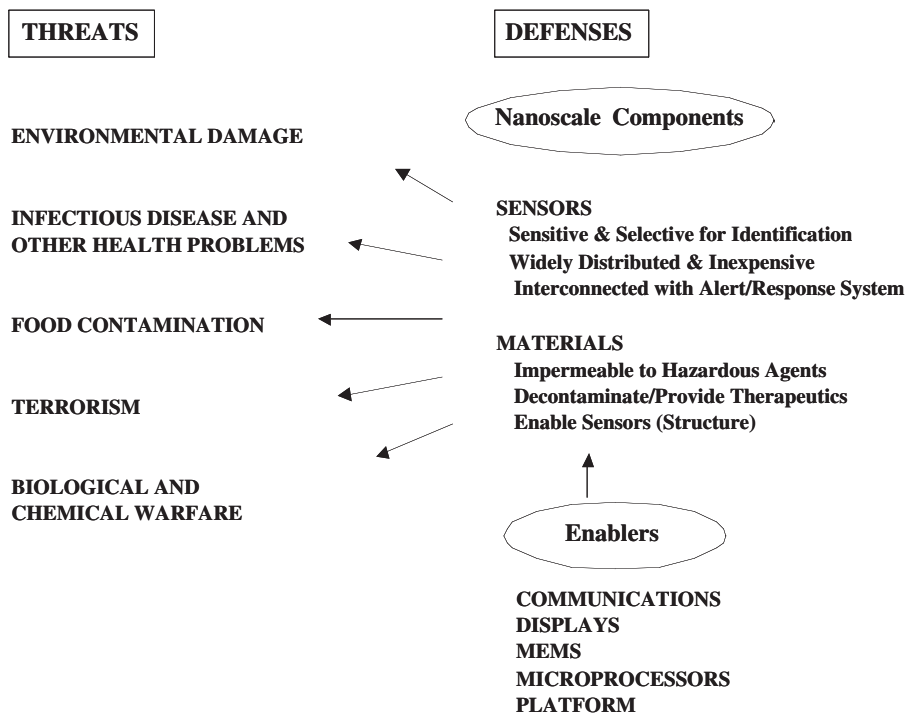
THREATS

ENVIRONMENTAL DAMAGE

INFECTIOUS DISEASE AND OTHER HEALTH PROBLEMS

FOOD CONTAMINATION

TERRORISM

BIOLOGICAL AND CHEMICAL WARFARE

DEFENSES

Nanoscale Components

SENSORS
Sensitive & Selective for Identification
Widely Distributed & Inexpensive
Interconnected with Alert/Response System

MATERIALS
Impermeable to Hazardous Agents
Decontaminate/Provide Therapeutics
Enable Sensors (Structure)

Enablers

COMMUNICATIONS
DISPLAYS
MEMS
MICROPROCESSORS
PLATFORM